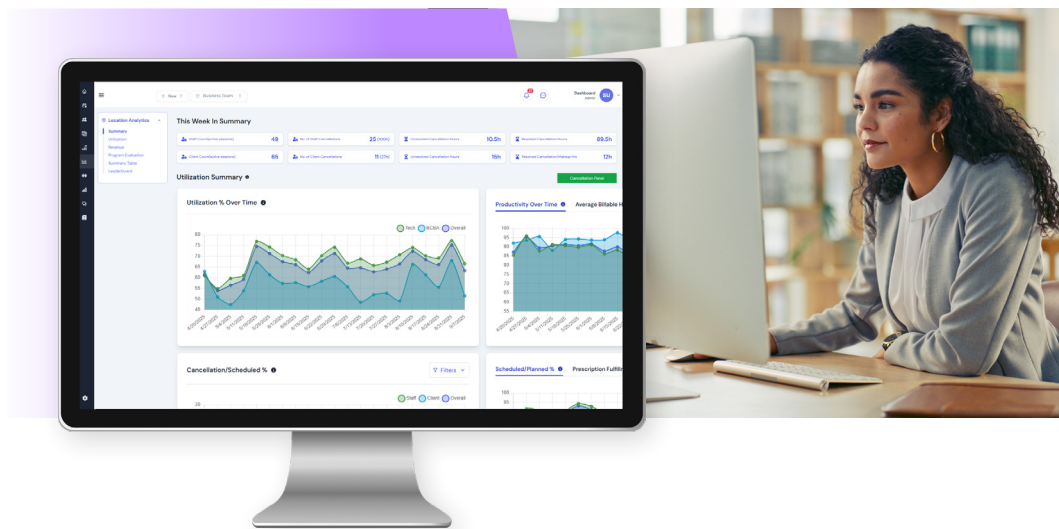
New
Business Team
Dashboard
SU
Location Analytics
Summary
Utilization
Revenue
Program Evaluation
Summary Table
Leaderboard
This Week In Summary
49
No. of Staff Cancellations
25
10.5h
89.5h
65
No. of Client Cancellations
11
15h
12h
Utilization Summary
Cancellation Panel
Utilization % Over Time
Tech
BCBA
Overall
80
75
70
65
60
55
50
45
Productivity Over Time
Average Billable H
100
95
90
85
80
75
70
65
Cancellation/Scheduled %
Filters
Staff
Client
Overall
20
Scheduled/Planned %
Prescription Fulfilli
100
95